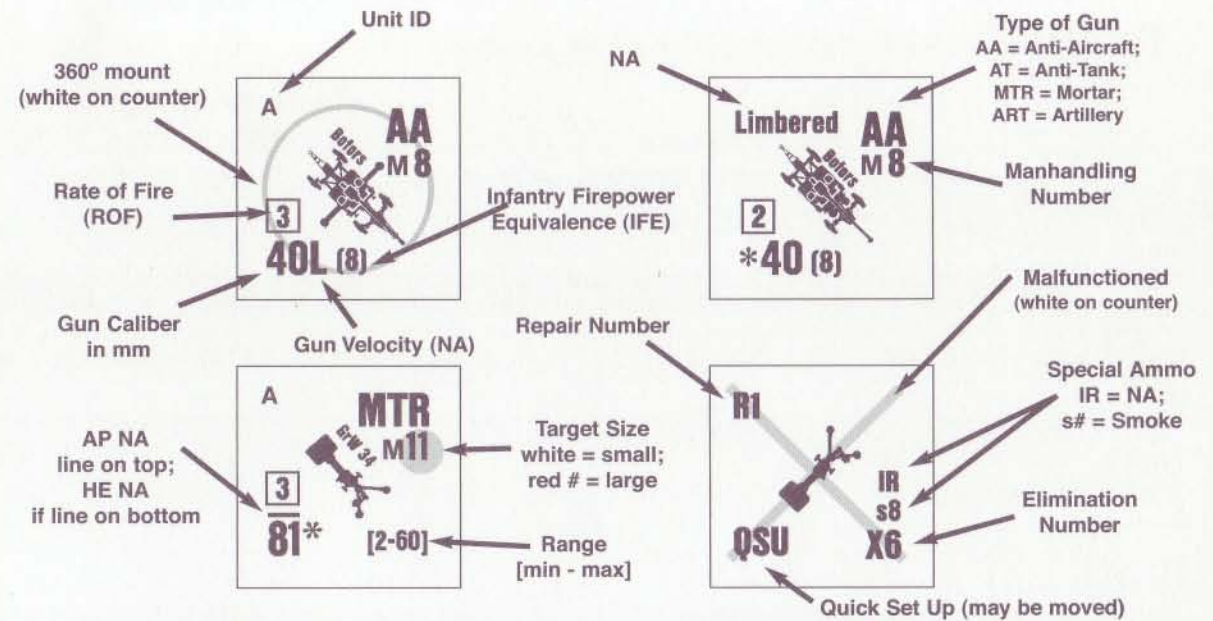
Unit ID

360º mount (white on counter)

A

AA
M 8

Bofors

Rate of Fire (ROF)

3

40L (8)

Infantry Firepower Equivalence (IFE)

Gun Caliber in mm

Gun Velocity (NA)

NA

Type of Gun
AA = Anti-Aircraft;
AT = Anti-Tank;
MTR = Mortar;
ART = Artillery

Limbered

AA
M 8

Bofors

Manhandling Number

2

*40 (8)

A

MTR
M11

GrW 34

Target Size
white = small;
red # = large

AP NA line on top; HE NA if line on bottom

3

$\overline{81}$*

[2-60]

Range [min - max]

Repair Number

Malfunctioned (white on counter)

R1

Special Ammo
IR = NA;
s# = Smoke

IR
s8

Elimination Number

QSU

X6

Quick Set Up (may be moved)